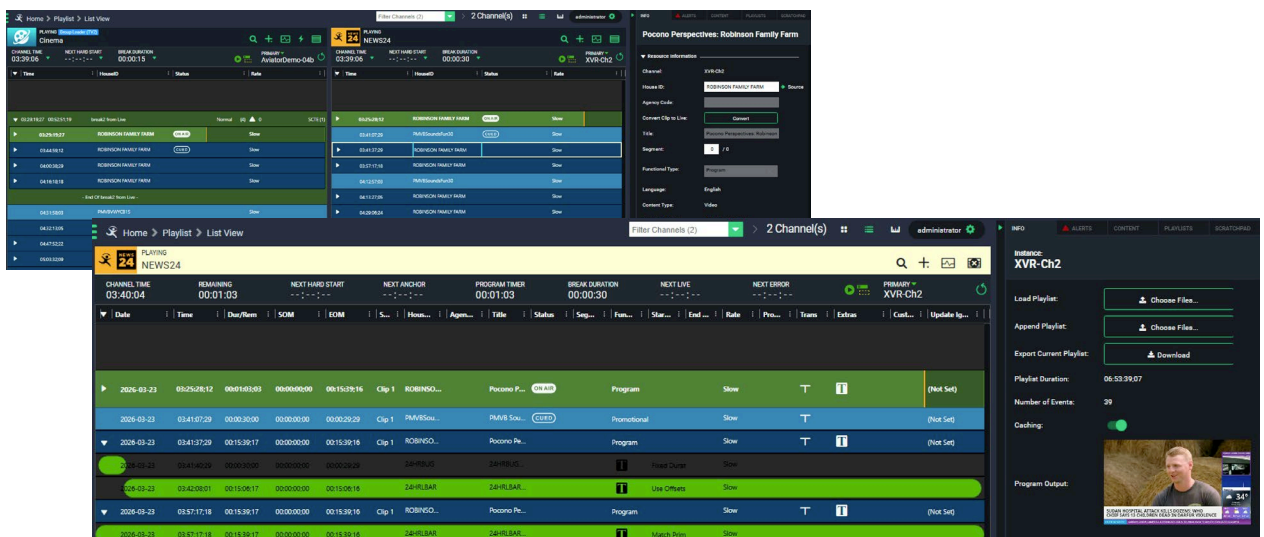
Home > Playlist > List View

Filter Channels (2) 2 Channel(s) administrator

PLAYING Cinema
CHANNEL TIME 03:39:06
NEXT HARD START --:--:--
BREAK DURATION 00:00:15
PRIMARY AviatorDemo-04b

| Time | HouseID | Status | Rate |
|---|---|---|---|
| 03:28:18;27 00:52:51;19 | break2 from Live | Normal | |
| 03:29:19;07 | ROBINSON FAMILY FARM | ON AIR | Slow |
| 03:44:18;12 | ROBINSON FAMILY FARM | CUED | Slow |
| 04:00:38;29 | ROBINSON FAMILY FARM | | Slow |
| 04:16:18;18 | ROBINSON FAMILY FARM | | Slow |
| | - End Of break2 from Live - | | |
| 04:31:58;03 | PMVBWPOB15 | | Slow |
| 04:32:13;05 | ROBINSON FAMILY FARM | | Slow |
| 04:47:52;22 | | | |
| 05:03:32;09 | | | |

PLAYING NEWS24
CHANNEL TIME 03:39:06
NEXT HARD START --:--:--
BREAK DURATION 00:00:30
PRIMARY XVR-Ch2

| Time | HouseID | Status | Rate |
|---|---|---|---|
| 03:25:28;12 | ROBINSON FAMILY FARM | ON AIR | Slow |
| 03:41:07;29 | PMVBSoundsFun30 | CUED | Slow |
| 03:41:37;29 | ROBINSON FAMILY FARM | | Slow |
| 03:57:17;18 | ROBINSON FAMILY FARM | | Slow |
| 04:12:57;03 | PMVBSoundsFun30 | | Slow |
| 04:13:27;06 | ROBINSON FAMILY FARM | | Slow |
| 04:29:06;24 | ROBINSON FAMILY FARM | | Slow |

INFO ALERTS CONTENT PLAYLISTS SCRATCHPAD
Pocono Perspectives: Robinson Family Farm
Resource Information
Channel: XVR-Ch2
House ID: ROBINSON FAMILY FARM Source
Agency Code:
Convert Clip to Live: Convert
Title: Pocono Perspectives: Robinson
Segment: 0 / 0
Functional Type: Program
Language: English
Content Type: Video

Home > Playlist > List View
Filter Channels (2) 2 Channel(s) administrator
PLAYING NEWS24

| CHANNEL TIME | REMAINING | NEXT HARD START | NEXT ANCHOR | PROGRAM TIMER | BREAK DURATION | NEXT LIVE | NEXT ERROR | PRIMARY |
|---|---|---|---|---|---|---|---|---|
| 03:40:04 | 00:01:03 | --:--:-- | --:--:-- | 00:01:03 | 00:00:30 | --:--:-- | --:--:-- | XVR-Ch2 |

| Date | Time | Dur/Rem | SOM | EOM | S... | Hous... | Agen... | Title | Status | Seg... | Fun... | Star... | End ... | Rate | Pro... | Trans | Extras | Cust... | Update Ig... |
|---|---|---|---|---|---|---|---|---|---|---|---|---|---|---|---|---|---|---|---|
| 2026-03-23 | 03:25:28;12 | 00:01:03;03 | 00:00:00;00 | 00:15:39;16 | Clip 1 | ROBINSO... | | Pocono P... | ON AIR | | Program | | | Slow | | T | T | | (Not Set) |
| 2026-03-23 | 03:41:07;29 | 00:00:30;00 | 00:00:00;00 | 00:00:29;29 | Clip 1 | PMVBSou... | | PMVB Sou... | CUED | | Promotional | | | Slow | | | | | (Not Set) |
| 2026-03-23 | 03:41:37;29 | 00:15:39;17 | 00:00:00;00 | 00:15:39;16 | Clip 1 | ROBINSO... | | Pocono Pe... | | | Program | | | Slow | | T | T | | (Not Set) |
| 2026-03-23 | 03:41:40;29 | 00:00:30;00 | 00:00:00;00 | 00:00:29;29 | | 24HRBUS | | 24HRBUS... | | T | | Fixed Durat | | | | | | | |
| 2026-03-23 | 03:42:08;01 | 00:15:06;17 | 00:00:00;00 | 00:15:06;16 | | 24HRLBAR | | 24HRLBAR... | | T | | Use Offsets | | | | | | | |
| 2026-03-23 | 03:57:17;18 | 00:15:39;17 | 00:00:00;00 | 00:15:39;16 | Clip 1 | ROBINSO... | | Pocono Pe... | | | Program | | | Slow | | T | T | | (Not Set) |
| 2026-03-23 | 03:57:17;18 | 00:15:39;17 | 00:00:00;00 | 00:15:39;16 | | 24HRLBAR | | 24HRLBAR... | | T | | Match Prim | | | | | | | |

INFO ALERTS CONTENT PLAYLISTS SCRATCHPAD
Instance: XVR-Ch2
Load Playlist: Choose Files...
Append Playlist: Choose Files...
Export Current Playlist: Download
Playlist Duration: 06:53:39;07
Number of Events: 39
Caching:
Program Output:
SUDAN HOSPITAL ATTACK KILLS DOZENS; WHO CHIEF SAYS 13 CHILDREN DEAD IN DARFUR VIOLENCE
34°